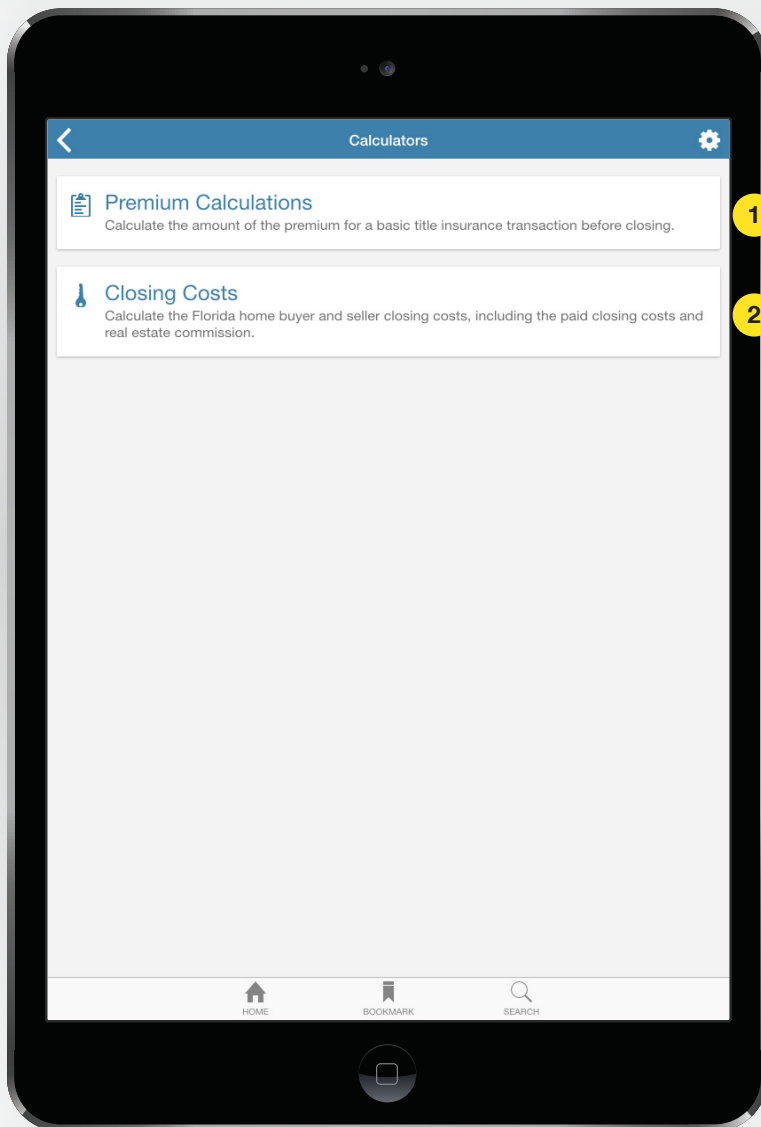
Calculators

Premium Calculations
Calculate the amount of the premium for a basic title insurance transaction before closing.

1

Closing Costs
Calculate the Florida home buyer and seller closing costs, including the paid closing costs and real estate commission.

2

HOME
BOOKMARK
SEARCH